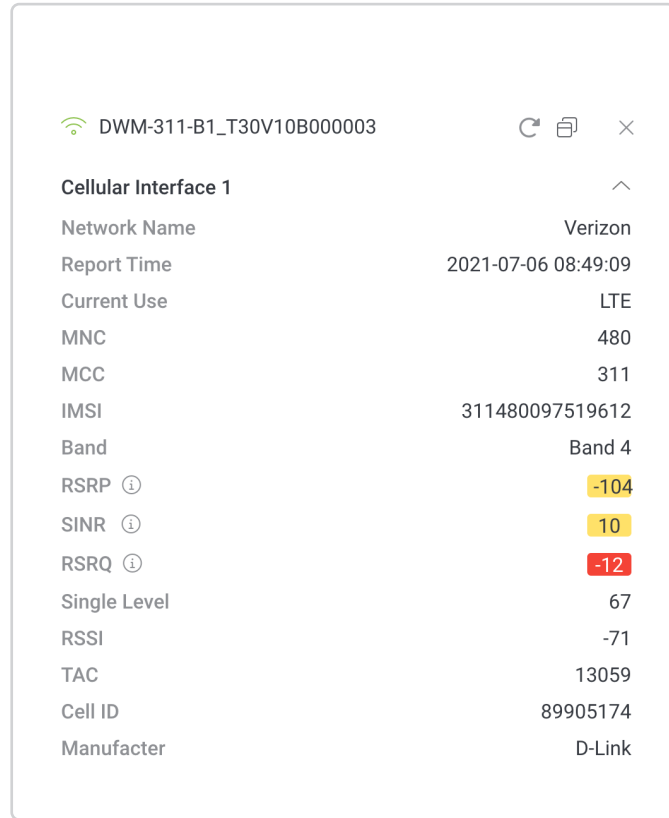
DWM-311-B1_T30V10B000003

Cellular Interface 1

| Network Name | Verizon |
|---|---|
| Report Time | 2021-07-06 08:49:09 |
| Current Use | LTE |
| MNC | 480 |
| MCC | 311 |
| IMSI | 311480097519612 |
| Band | Band 4 |
| RSRP | -104 |
| SINR | 10 |
| RSRQ | -12 |
| Single Level | 67 |
| RSSI | -71 |
| TAC | 13059 |
| Cell ID | 89905174 |
| Manufacter | D-Link |